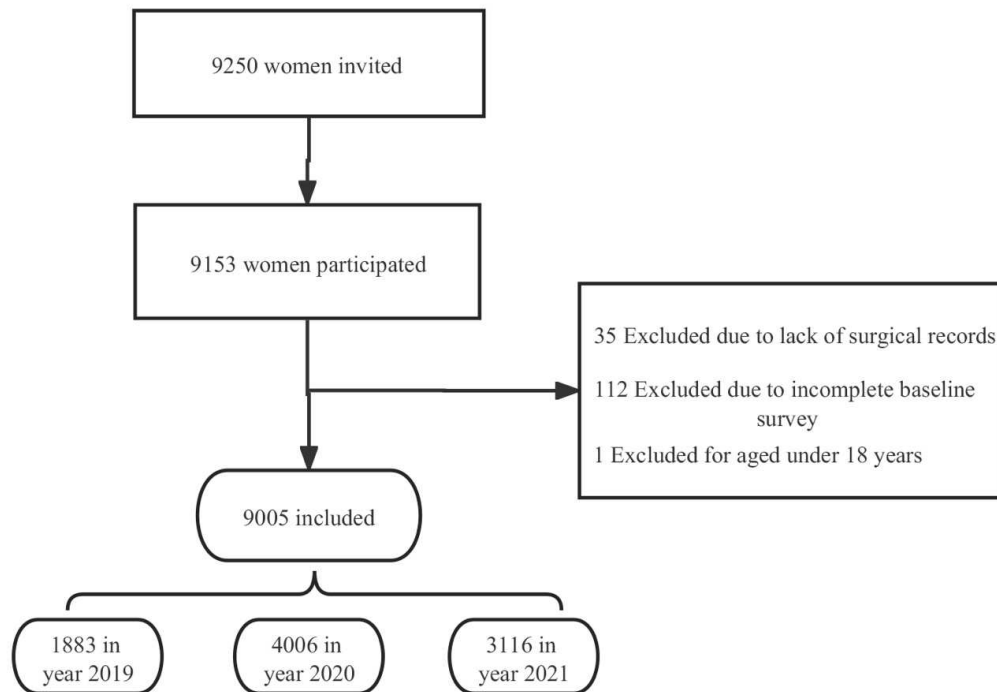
9250 women invited

9153 women participated

35 Excluded due to lack of surgical records

112 Excluded due to incomplete baseline survey

1 Excluded for aged under 18 years

9005 included

1883 in year 2019

4006 in year 2020

3116 in year 2021